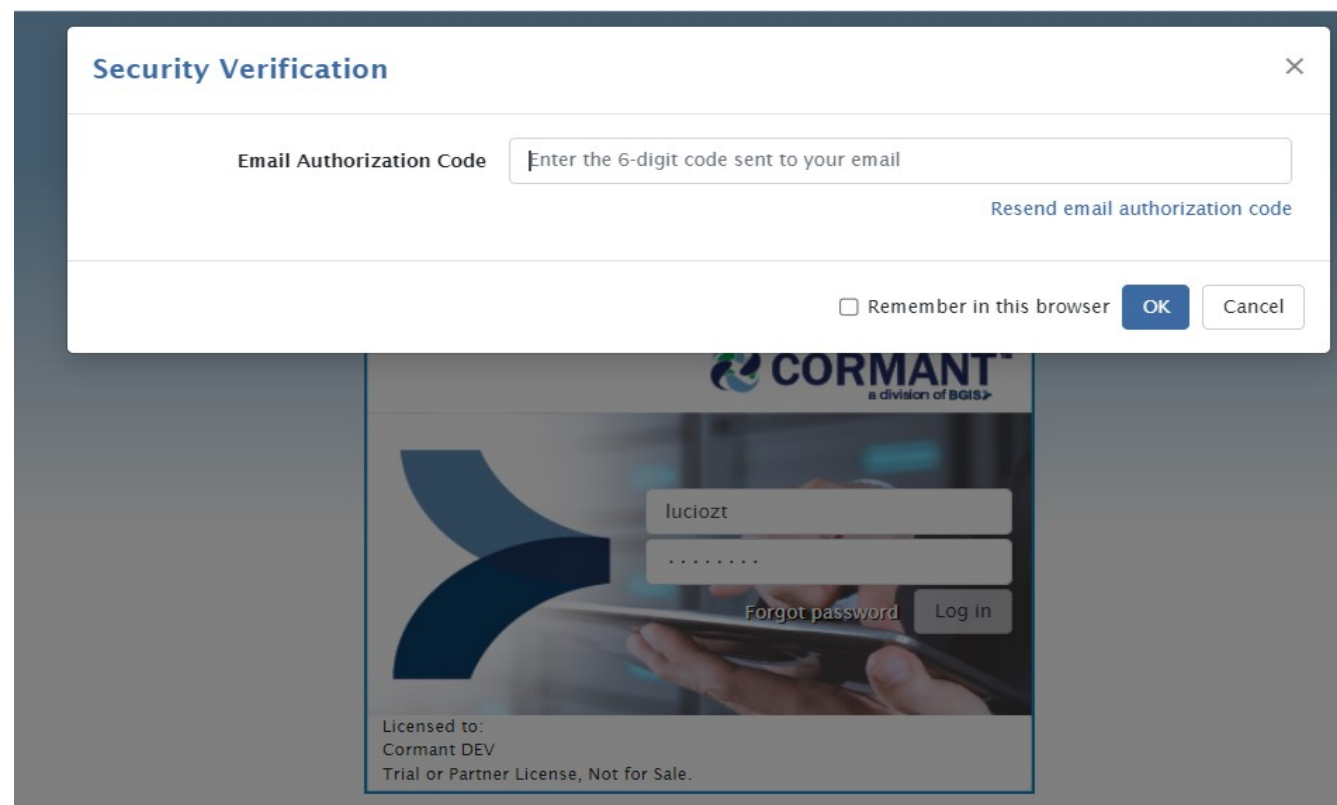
Security Verification

×

Email Authorization Code

Enter the 6-digit code sent to your email

Resend email authorization code

Remember in this browser

OK

Cancel

CORMANT™

a division of BGIS

luciozt

········

Forgot password

Log in

Licensed to:
Cormant DEV
Trial or Partner License, Not for Sale.